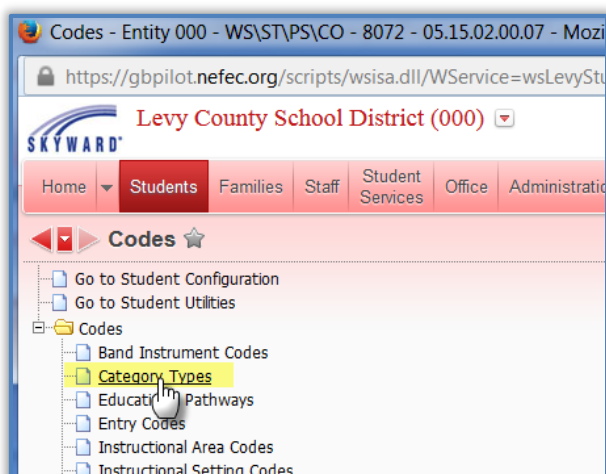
Codes - Entity 000 - WS\ST\PS\CO - 8072 - 05.15.02.00.07 - Mozi

https://gbpilot.nefec.org/scripts/wsisa.dll/WService=wsLevySt

SKYWARD

Levy County School District (000)

Home | Students | Families | Staff | Student Services | Office | Administratio

Codes

Go to Student Configuration
Go to Student Utilities
Codes
Band Instrument Codes
Category Types
Education Pathways
Entry Codes
Instructional Area Codes
Instructional Setting Codes